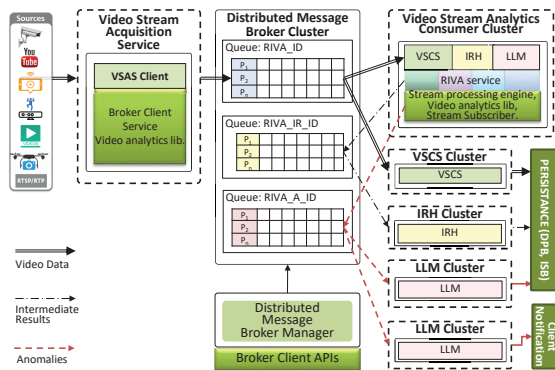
Sources

You Tube

RTSP/RTP

Video Stream Acquisition Service

VSAS Client

Broker Client Service Video analytics lib.

Distributed Message Broker Cluster

Queue: RIVA_ID

$P_1$
$P_2$
$P_n$

Queue: RIVA_IR_ID

$P_1$
$P_2$
$P_n$

Queue: RIVA_A_ID

$P_1$
$P_2$
$P_n$

Distributed Message Broker Manager

Broker Client APIs

Video Stream Analytics Consumer Cluster

VSCS

IRH

LLM

RIVA service

Stream processing engine, Video analytics lib, Stream Subscriber.

VSCS Cluster

VSCS

IRH Cluster

IRH

LLM Cluster

LLM

LLM Cluster

LLM

PERSISTANCE (DPB, ISB)

Client Notification

Video Data

Intermediate Results

Anomalies